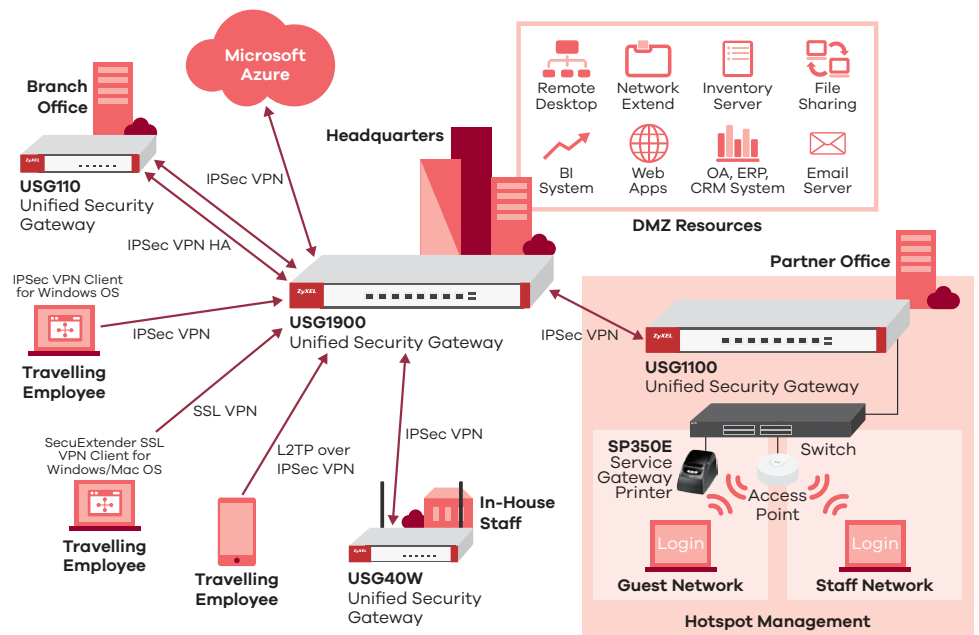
Microsoft Azure

Branch Office

ZyXEL

USG110
Unified Security Gateway

IPSec VPN

IPSec VPN HA

Headquarters

Remote Desktop
Network Extend
Inventory Server
File Sharing
BI System
Web Apps
OA, ERP, CRM System
Email Server

DMZ Resources

Partner Office

ZyXEL

USG1900
Unified Security Gateway

IPSec VPN Client for Windows OS

IPSec VPN

Travelling Employee

IPSec VPN

ZyXEL

USG1100
Unified Security Gateway

SSL VPN

SecuExtender SSL VPN Client for Windows/Mac OS

Travelling Employee

L2TP over IPSec VPN

IPSec VPN

Travelling Employee

In-House Staff

ZyXEL

USG40W
Unified Security Gateway

SP350E
Service Gateway Printer

Switch

Access Point

Login

Login

Guest Network

Staff Network

Hotspot Management